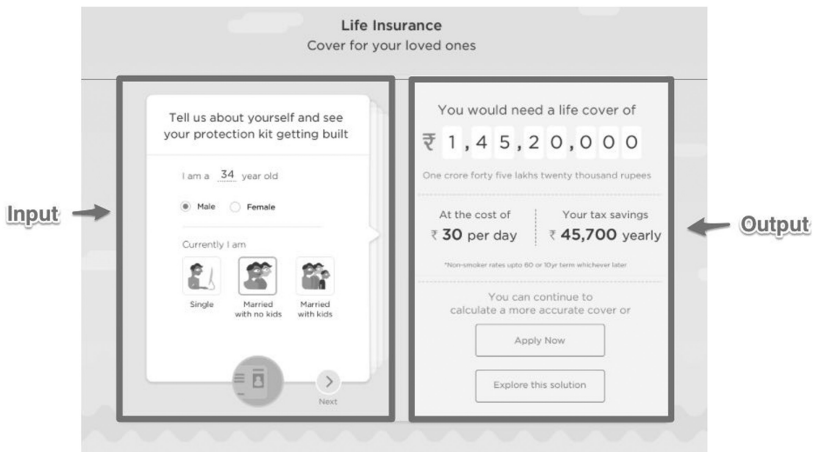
Life Insurance
Cover for your loved ones

Input

Tell us about yourself and see your protection kit getting built

I am a 34 year old

Male Female

Currently I am

Single
Married with no kids
Married with kids

Next

You would need a life cover of
₹ 1,45,20,000
One crore forty five lakhs twenty thousand rupees

At the cost of
₹ 30 per day

Your tax savings
₹ 45,700 yearly

*Non-smoker rates upto 60 or 10yr term whichever later

You can continue to calculate a more accurate cover or

Apply Now

Explore this solution

Output